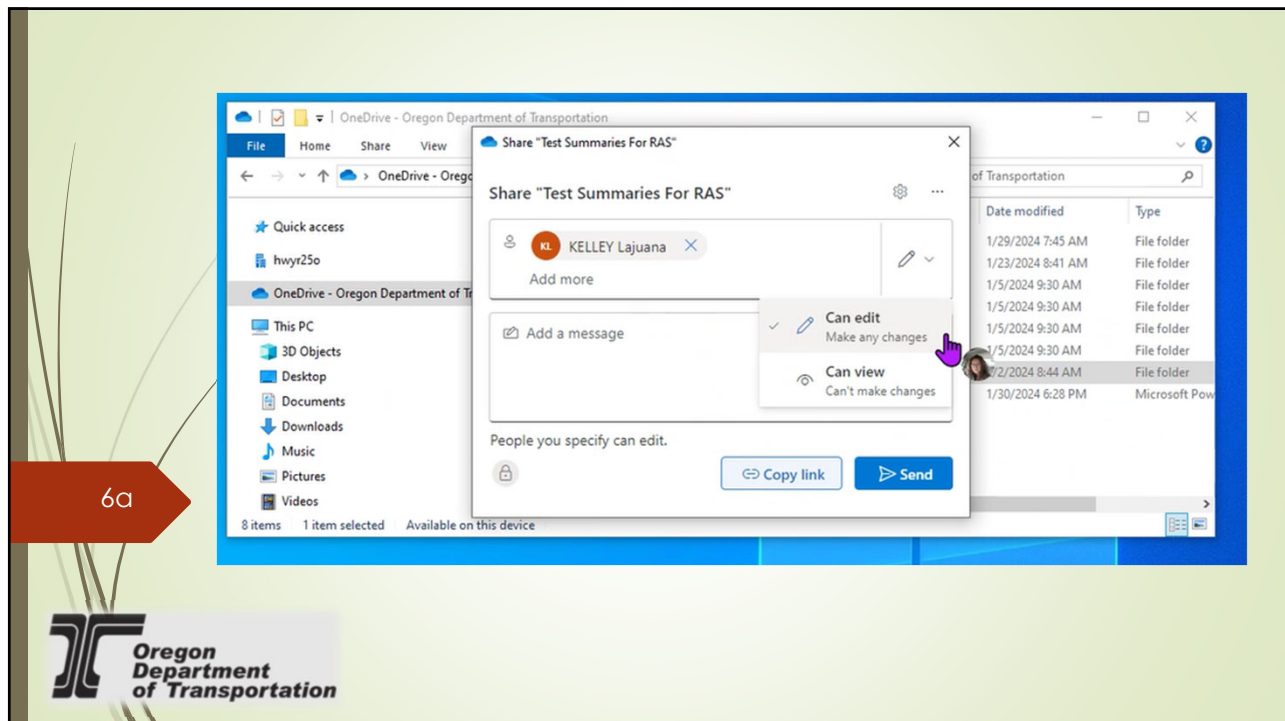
OneDrive - Oregon Department of Transportation

File Home Share View

OneDrive - Orego

of Transportation

Quick access
hwyr25o
OneDrive - Oregon Department of Tr
This PC
3D Objects
Desktop
Documents
Downloads
Music
Pictures
Videos

8 items 1 item selected Available on this device

Share "Test Summaries For RAS"

Share "Test Summaries For RAS"

KL KELLEY Lajuana

Add more

Add a message

Can edit
Make any changes

Can view
Can't make changes

People you specify can edit.

Copy link Send

| Date modified | Type |
|---|---|
| 1/29/2024 7:45 AM | File folder |
| 1/23/2024 8:41 AM | File folder |
| 1/5/2024 9:30 AM | File folder |
| 1/5/2024 9:30 AM | File folder |
| 1/5/2024 9:30 AM | File folder |
| 1/5/2024 9:30 AM | File folder |
| /2/2024 8:44 AM | File folder |
| 1/30/2024 6:28 PM | Microsoft Pow |

6a

Oregon Department of Transportation